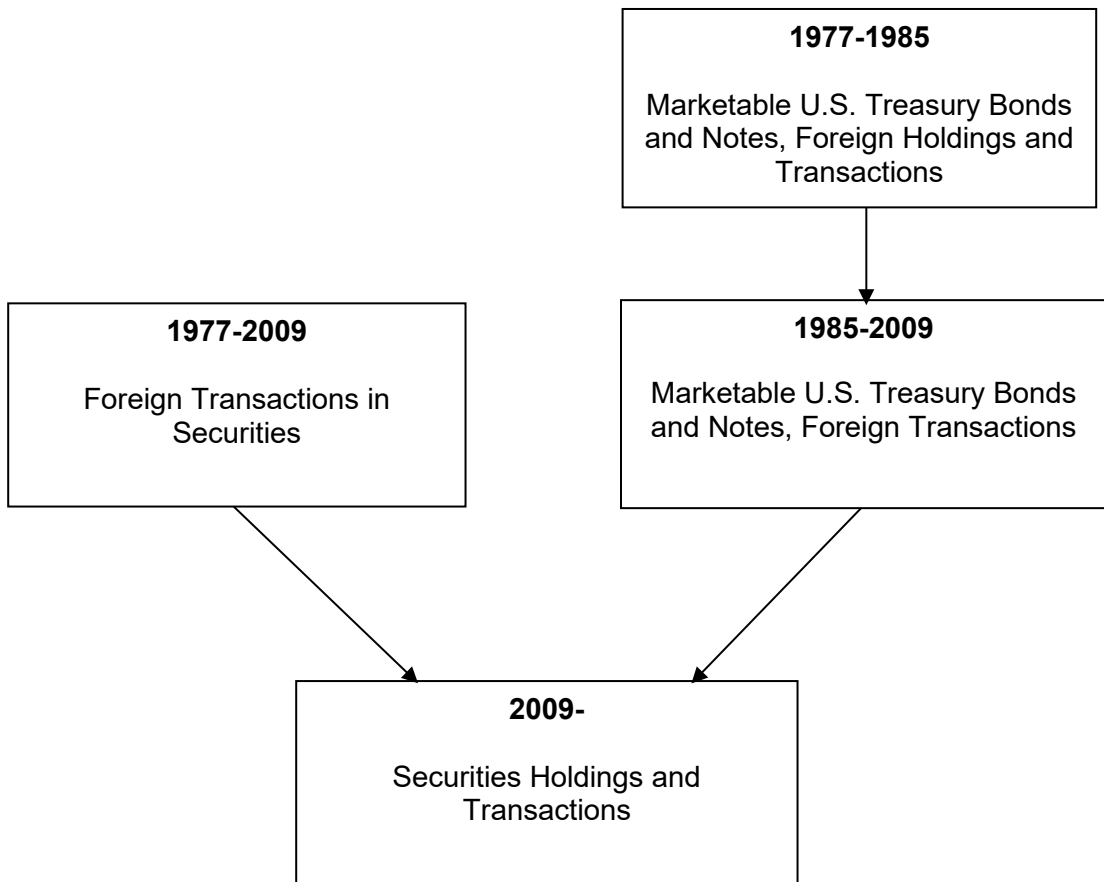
1977-1985

Marketable U.S. Treasury Bonds and Notes, Foreign Holdings and Transactions

1977-2009

Foreign Transactions in Securities

1985-2009

Marketable U.S. Treasury Bonds and Notes, Foreign Transactions

2009-

Securities Holdings and Transactions